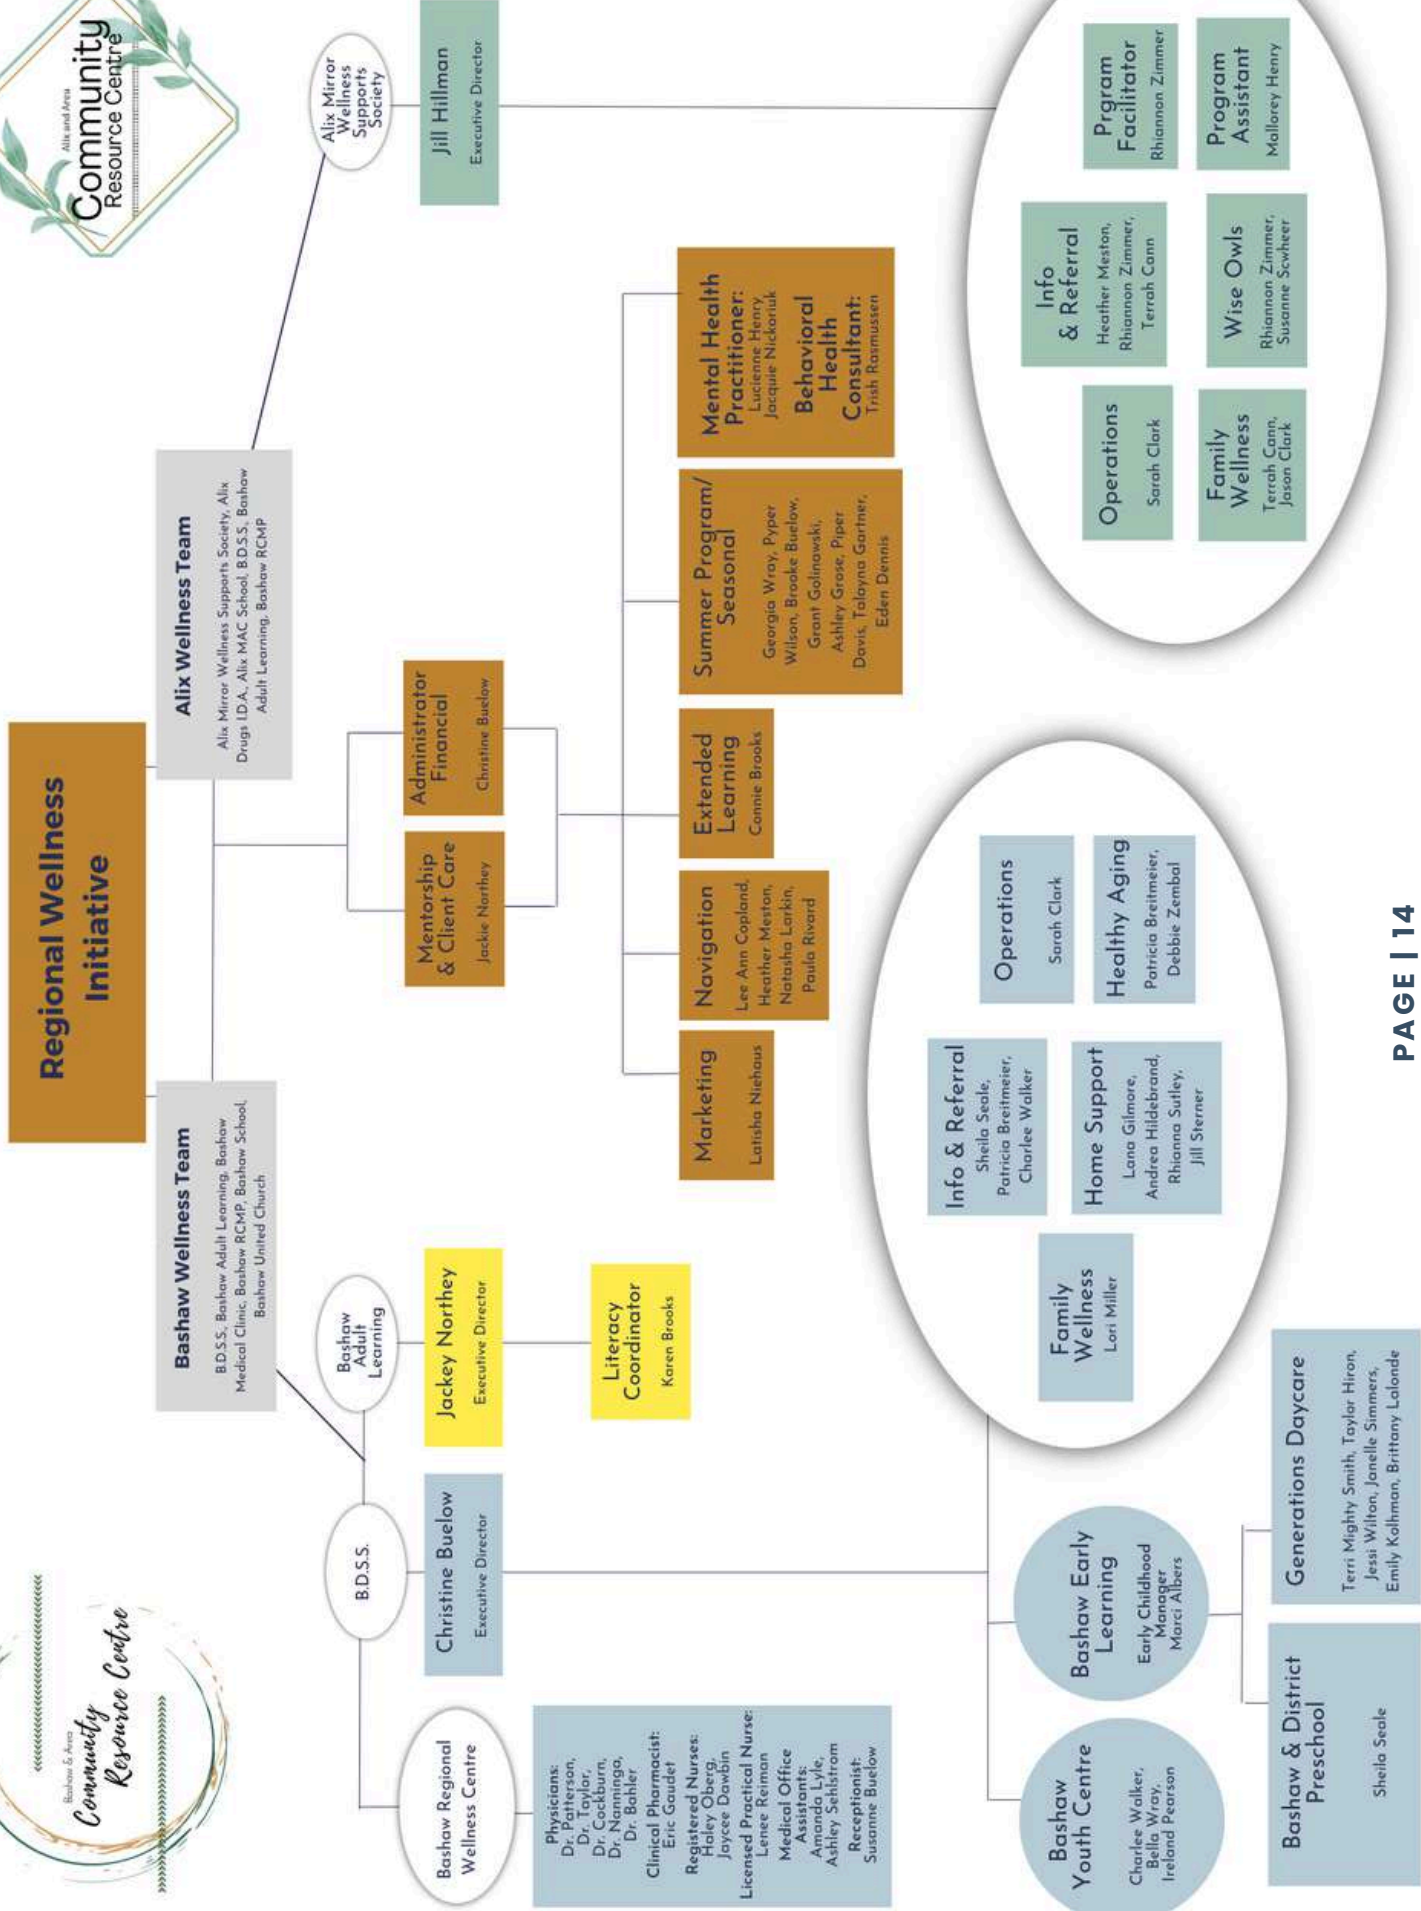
Alix and Area
Community Resource Centre

Bashaw & Area
Community Resource Centre

Regional Wellness Initiative

Bashaw Wellness Team
B.D.S.S, Bashaw Adult Learning, Bashaw Medical Clinic, Bashaw RCMP, Bashaw School, Bashaw United Church

Alix Wellness Team
Alix Mirror Wellness Supports Society, Alix Drugs I.D.A, Alix MAC School, B.D.S.S, Bashaw Adult Learning, Bashaw RCMP

Alix Mirror Wellness Supports Society

Jill Hillman
Executive Director

Bashaw Adult Learning

Jackey Northey
Executive Director

Literacy Coordinator
Karen Brooks

B.D.S.S.

Christine Buelow
Executive Director

Bashaw Regional Wellness Centre

Physicians:
Dr. Patterson, Dr. Taylor, Dr. Cockburn, Dr. Nanninga, Dr. Bohler
Clinical Pharmacist:
Eric Gaudet
Registered Nurses:
Haley Oberg, Jaycee Dawbin
Licensed Practical Nurse:
Lenee Reiman
Medical Office Assistants:
Amanda Lyle, Ashley Sehlstrom
Receptionist:
Susanne Buelow

Mentorship & Client Care
Jackie Northey

Administrator Financial
Christine Buelow

Marketing
Latisha Niehaus

Navigation
Lee Ann Copland, Heather Meston, Natasha Larkin, Paula Rivard

Extended Learning
Connie Brooks

Summer Program/ Seasonal
Georgia Wray, Pyper Wilson, Brooke Buelow, Grant Golinowski, Ashley Grose, Piper Davis, Talayna Gartner, Eden Dennis

Mental Health Practitioner:
Lucienne Henry
Jacquie Nickoriuk
Behavioral Health Consultant:
Trish Rasmussen

Operations
Sarah Clark

Info & Referral
Heather Meston, Rhiannon Zimmer, Terrah Cann

Prgram Facilitator
Rhiannon Zimmer

Family Wellness
Terrah Cann, Jason Clark

Wise Owls
Rhiannon Zimmer, Susanne Scwheer

Program Assistant
Mallorey Henry

Info & Referral
Sheila Seale, Patricia Breitmeier, Charlee Walker

Operations
Sarah Clark

Family Wellness
Lori Miller

Home Support
Lana Gilmore, Andrea Hildebrand, Rhianna Sutley, Jill Sterner

Healthy Aging
Patricia Breitmeier, Debbie Zembal

Bashaw Youth Centre
Charlee Walker, Bella Wray, Ireland Pearson

Bashaw Early Learning
Early Childhood Manager
Marci Albers

Bashaw & District Preschool
Sheila Seale

Generations Daycare
Terri Mighty Smith, Taylor Hiron, Jessi Wilton, Janelle Simmers, Emily Kolhman, Brittany Lalonde

PAGE | 14